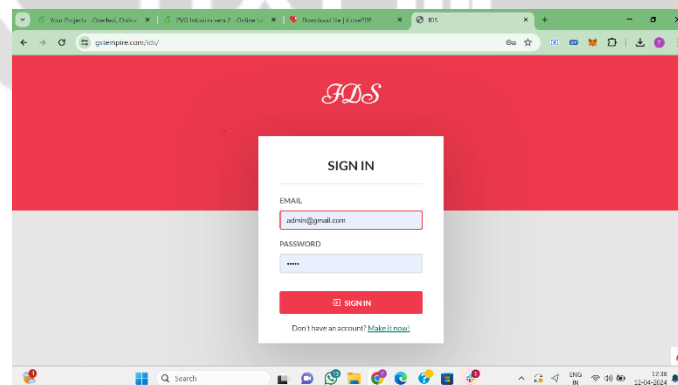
Your Projects - Overleaf, Online ×
PVG Infosystems 2 - Online L ×
Download file | iLovePDF ×
IDS ×
gsempire.com/ids/

IDS

SIGN IN

EMAIL
admin@gmail.com

PASSWORD
•••••

SIGN IN

Don't have an account? Make it now!

Search

ENG IN
12:38
12-04-2024